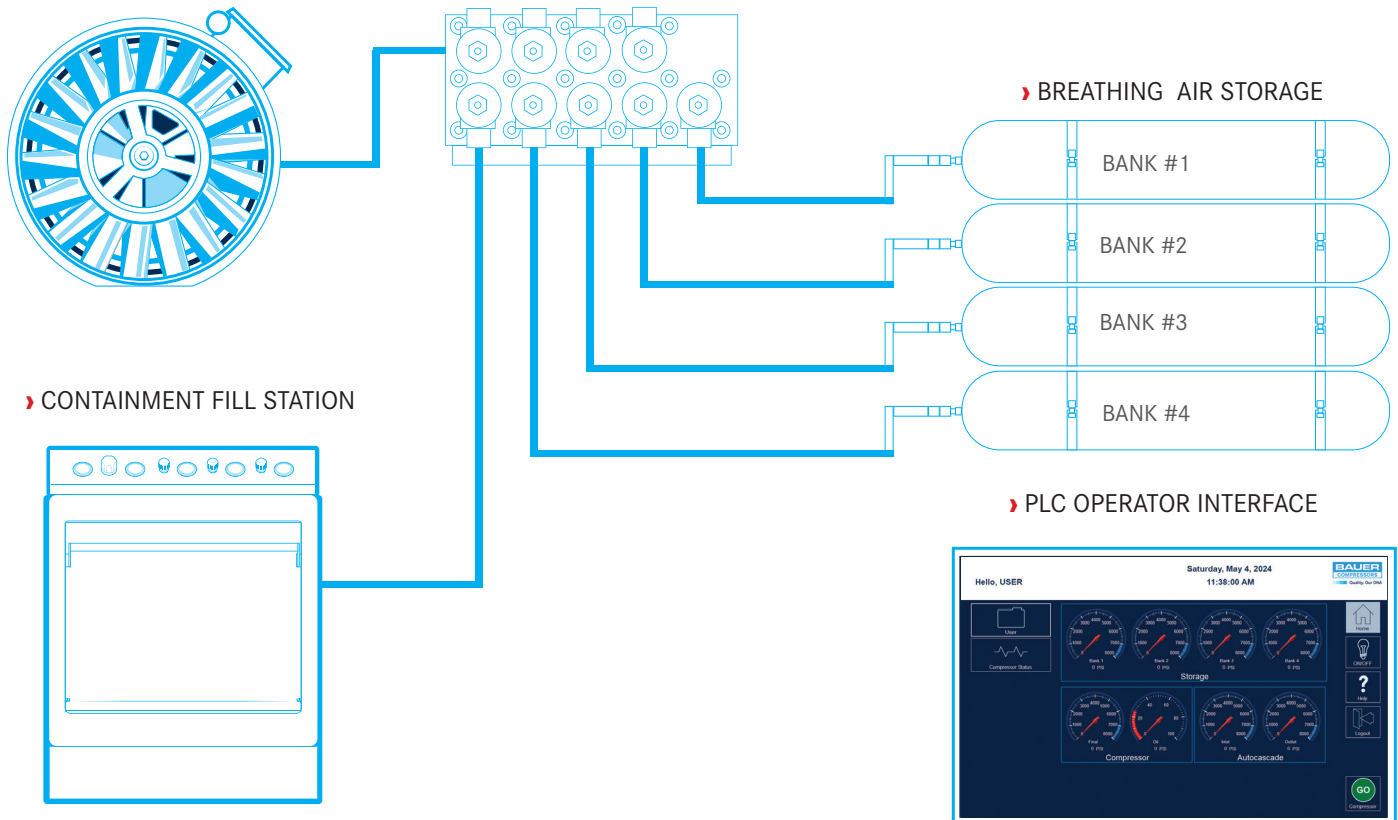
› BREATHING AIR STORAGE

BANK #1

BANK #2

BANK #3

BANK #4

› CONTAINMENT FILL STATION

› PLC OPERATOR INTERFACE

Hello, USER

Saturday, May 4, 2024
11:38:00 AM

BAUER COMPRESSORS
Quality. Our DNA

User

Compressor Status

Bank 1 0 PSI

Bank 2 0 PSI

Bank 3 0 PSI

Bank 4 0 PSI

Storage

Final 0 PSI

Oil 0 PSI

Inlet 0 PSI

Outlet 0 PSI

Compressor

Autocascade

Home

ON/OFF

?
Help

Logout

GO
Compressor